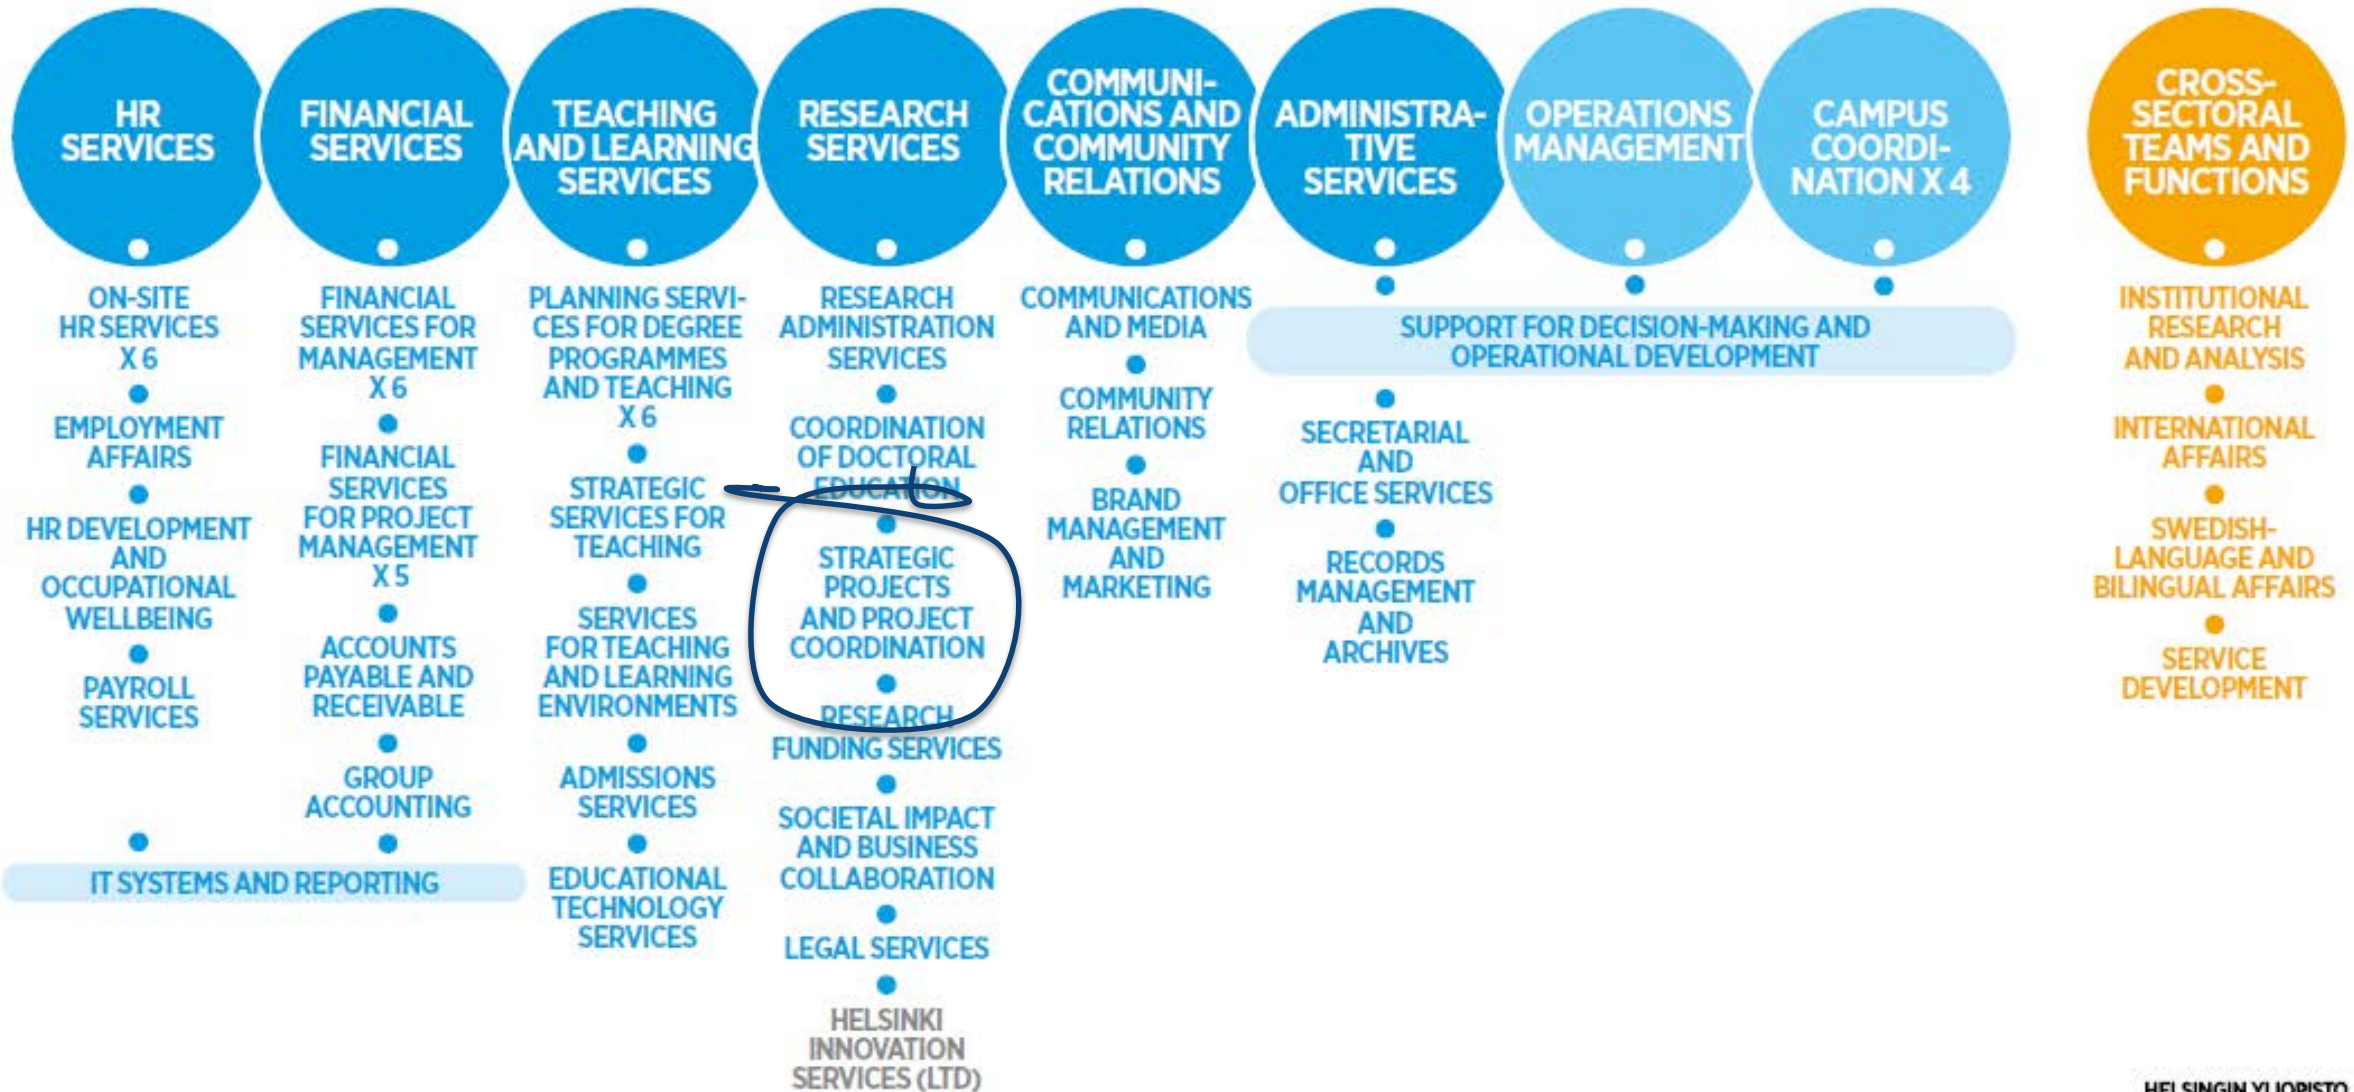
HR SERVICES

ON-SITE HR SERVICES X 6

EMPLOYMENT AFFAIRS

HR DEVELOPMENT AND OCCUPATIONAL WELLBEING

PAYROLL SERVICES

FINANCIAL SERVICES

FINANCIAL SERVICES FOR MANAGEMENT X 6

FINANCIAL SERVICES FOR PROJECT MANAGEMENT X 5

ACCOUNTS PAYABLE AND RECEIVABLE

GROUP ACCOUNTING

IT SYSTEMS AND REPORTING

TEACHING AND LEARNING SERVICES

PLANNING SERVICES FOR DEGREE PROGRAMMES AND TEACHING X 6

STRATEGIC SERVICES FOR TEACHING

SERVICES FOR TEACHING AND LEARNING ENVIRONMENTS

ADMISSIONS SERVICES

EDUCATIONAL TECHNOLOGY SERVICES

RESEARCH SERVICES

RESEARCH ADMINISTRATION SERVICES

COORDINATION OF DOCTORAL EDUCATION

STRATEGIC PROJECTS AND PROJECT COORDINATION

RESEARCH FUNDING SERVICES

SOCIETAL IMPACT AND BUSINESS COLLABORATION

LEGAL SERVICES

HELSINKI INNOVATION SERVICES (LTD)

COMMUNICATIONS AND COMMUNITY RELATIONS

COMMUNICATIONS AND MEDIA

COMMUNITY RELATIONS

BRAND MANAGEMENT AND MARKETING

ADMINISTRATIVE SERVICES

OPERATIONS MANAGEMENT

CAMPUS COORDINATION X 4

SUPPORT FOR DECISION-MAKING AND OPERATIONAL DEVELOPMENT

SECRETARIAL AND OFFICE SERVICES

RECORDS MANAGEMENT AND ARCHIVES

CROSS-SECTORAL TEAMS AND FUNCTIONS

INSTITUTIONAL RESEARCH AND ANALYSIS

INTERNATIONAL AFFAIRS

SWEDISH-LANGUAGE AND BILINGUAL AFFAIRS

SERVICE DEVELOPMENT

HELSINGIN YLIOPISTO